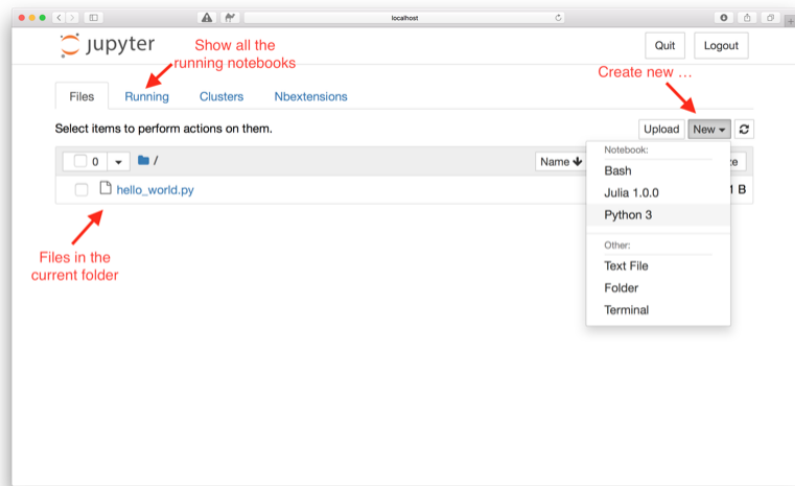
localhost

jupyter

Show all the running notebooks

Quit

Logout

Create new …

Files

Running

Clusters

Nbextensions

Select items to perform actions on them.

Upload

New ▾

0 ▾

/

Name ↓

hello_world.py

1 B

Notebook:

Bash

Julia 1.0.0

Python 3

Other:

Text File

Folder

Terminal

Files in the current folder